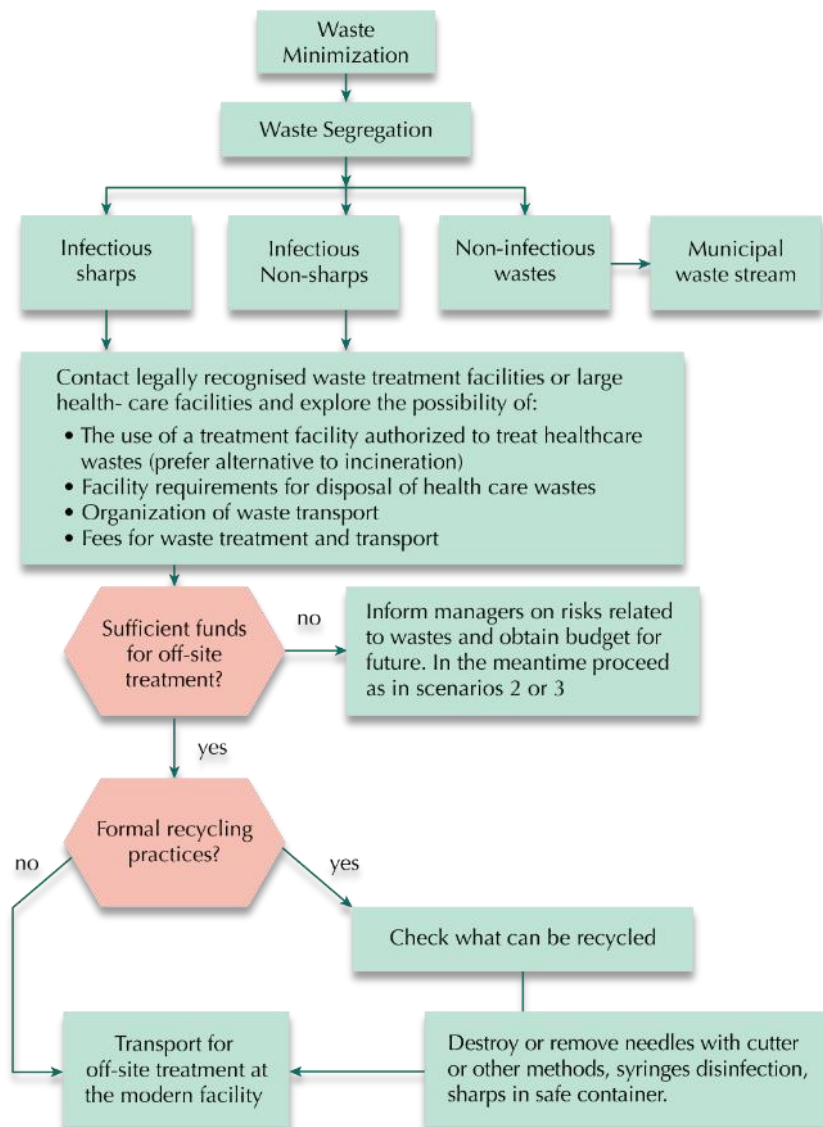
Waste Minimization

Waste Segregation

Infectious sharps

Infectious Non-sharps

Non-infectious wastes

Municipal waste stream

Contact legally recognised waste treatment facilities or large health- care facilities and explore the possibility of:
• The use of a treatment facility authorized to treat healthcare wastes (prefer alternative to incineration)
• Facility requirements for disposal of health care wastes
• Organization of waste transport
• Fees for waste treatment and transport

Sufficient funds for off-site treatment?

no

Inform managers on risks related to wastes and obtain budget for future. In the meantime proceed as in scenarios 2 or 3

yes

Formal recycling practices?

no

yes

Check what can be recycled

Transport for off-site treatment at the modern facility

Destroy or remove needles with cutter or other methods, syringes disinfection, sharps in safe container.